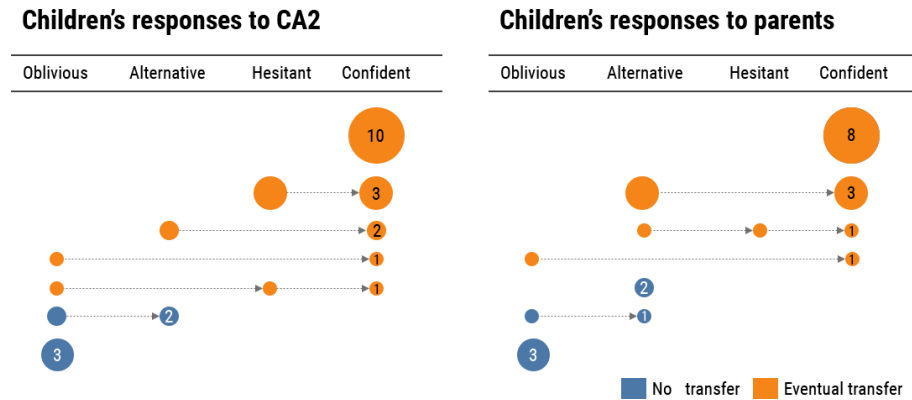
Children's responses to CA2

| Oblivious | Alternative | Hesitant | Confident |
|---|---|---|---|

10
3
2
1
1
2
3

Children's responses to parents

| Oblivious | Alternative | Hesitant | Confident |
|---|---|---|---|

8
3
1
1
2
1
3

No transfer Eventual transfer